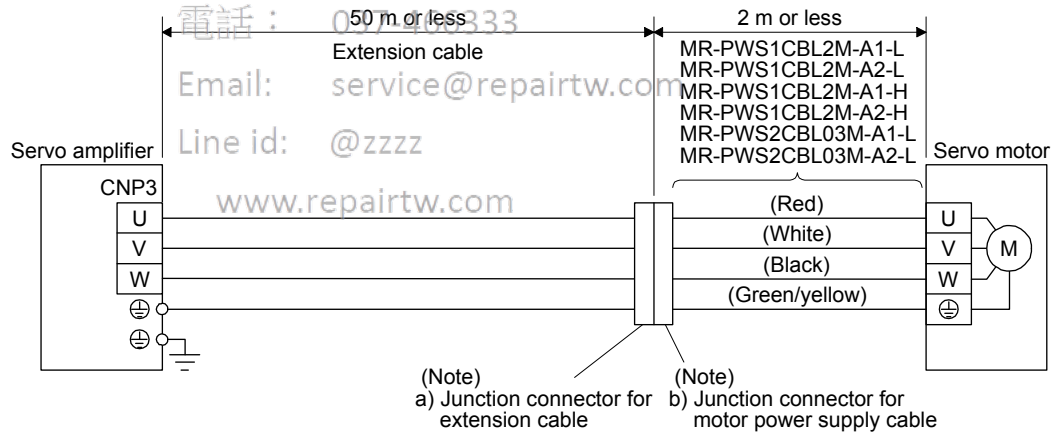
電話： 037-466333

Email: service@repairtw.com

Line id: @zzzz

www.repairtw.com

50 m or less
Extension cable

2 m or less
MR-PWS1CBL2M-A1-L
MR-PWS1CBL2M-A2-L
MR-PWS1CBL2M-A1-H
MR-PWS1CBL2M-A2-H
MR-PWS2CBL03M-A1-L
MR-PWS2CBL03M-A2-L

Servo amplifier
CNP3
U
V
W
⊕
⊕

Servo motor
U
V
W
⊕
M

(Red)
(White)
(Black)
(Green/yellow)

(Note)
a) Junction connector for extension cable

(Note)
b) Junction connector for motor power supply cable